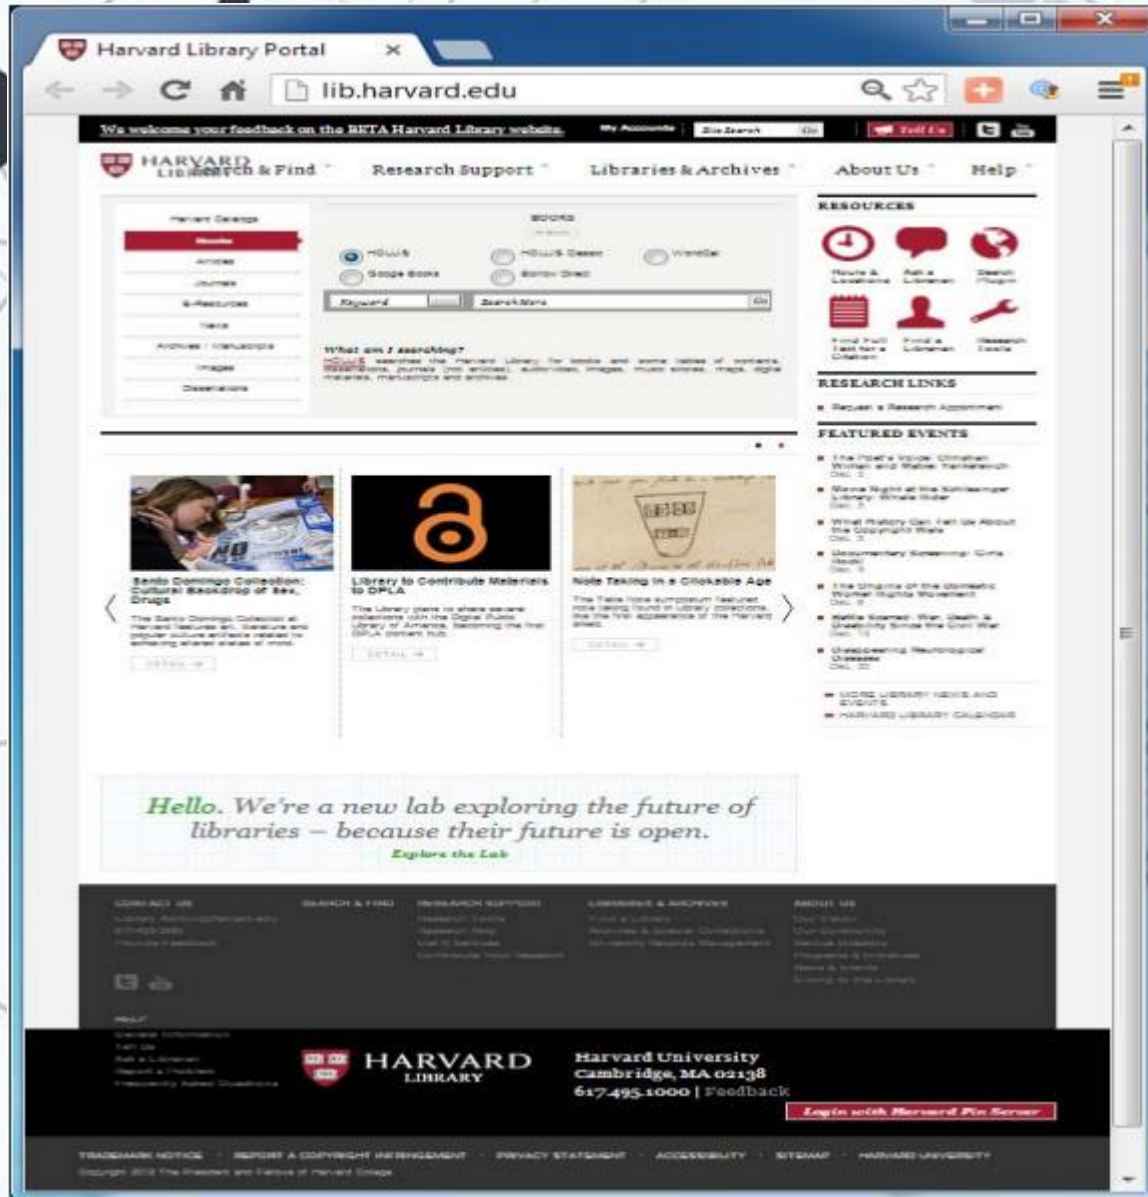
Harvard Library Portal

lib.harvard.edu

We welcome your feedback on the BETA Harvard Library website. My Accounts Site Search Go Tell Us

HARVARD LIBRARY Search & Find Research Support Libraries & Archives About Us Help

Harvard Catalogs
Books
Articles
Journals
E-Resources
News
Archives / Manuscripts
Images
Dissertations

BOOKS

HOLLIS HOLLIS Classic WorldCat
Google Books Borrow Direct

Keyword Search Here Go

What am I searching?
HOLLIS searches the Harvard Library for books and some tables of contents, dissertations, journals (not articles), audio/video, images, music scores, maps, digital materials, manuscripts and archives.

RESOURCES

Hours & Locations Ask a Librarian Search Plugin
Find Full Text for a Citation Find a Librarian Research Tools

RESEARCH LINKS

Request a Research Appointment

FEATURED EVENTS

The Poet's Voice: Christian Wiman and Mattie Tarnalavich
Movie Night at the Schlesinger Library: Whale Rider
What History Can Tell Us About the Copyright Wars
Documentary Screening: Girls Rising
The Origins of the Domestic Women Rights Movement
Battle Scarred: War, Death & Disability Since the Civil War
Understanding Neurological Diseases

MORE LIBRARY NEWS AND EVENTS
HARVARD LIBRARY CALENDARS

Santo Domingo Collection: Cultural Backdrop of Sex, Drugs
The Santo Domingo Collection at Harvard features art, literature and popular culture artifacts related to achieving altered states of mind.
DETAIL

Library to Contribute Materials to DPLA
The Library plans to share several collections with the Digital Public Library of America, becoming the first DPLA content hub.
DETAIL

Note Taking in a Clickable Age
The Table Note symposium featured note taking found in Library collections, like the first appearance of the Harvard shield.
DETAIL

Hello. We're a new lab exploring the future of libraries – because their future is open.
Explore the Lab

CONTACT US SEARCH & FIND RESEARCH SUPPORT LIBRARIES & ARCHIVES ABOUT US

HELP

HARVARD LIBRARY

Harvard University
Cambridge, MA 02138
617.495.1000 | Feedback

Login with Harvard Pin Server

TRADEMARK NOTICE · REPORT A COPYRIGHT INFRINGEMENT · PRIVACY STATEMENT · ACCESSIBILITY · SITEMAP · HARVARD UNIVERSITY
Copyright 2013 The President and Fellows of Harvard College